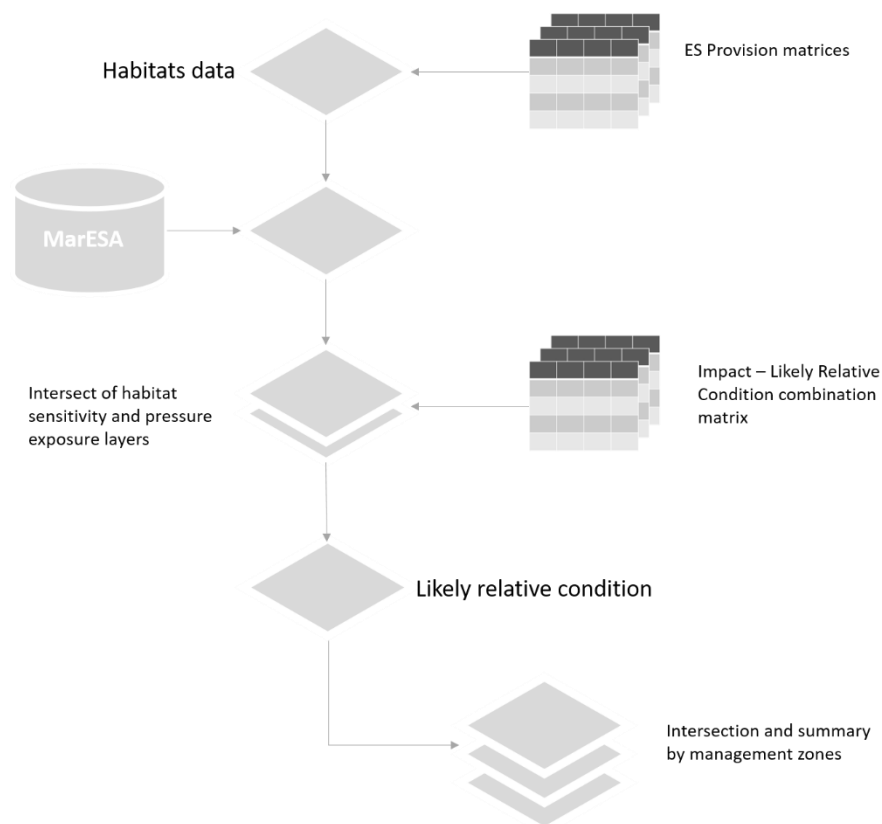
Habitats data

ES Provision matrices

MarESA

Intersect of habitat sensitivity and pressure exposure layers

Impact – Likely Relative Condition combination matrix

Likely relative condition

Intersection and summary by management zones